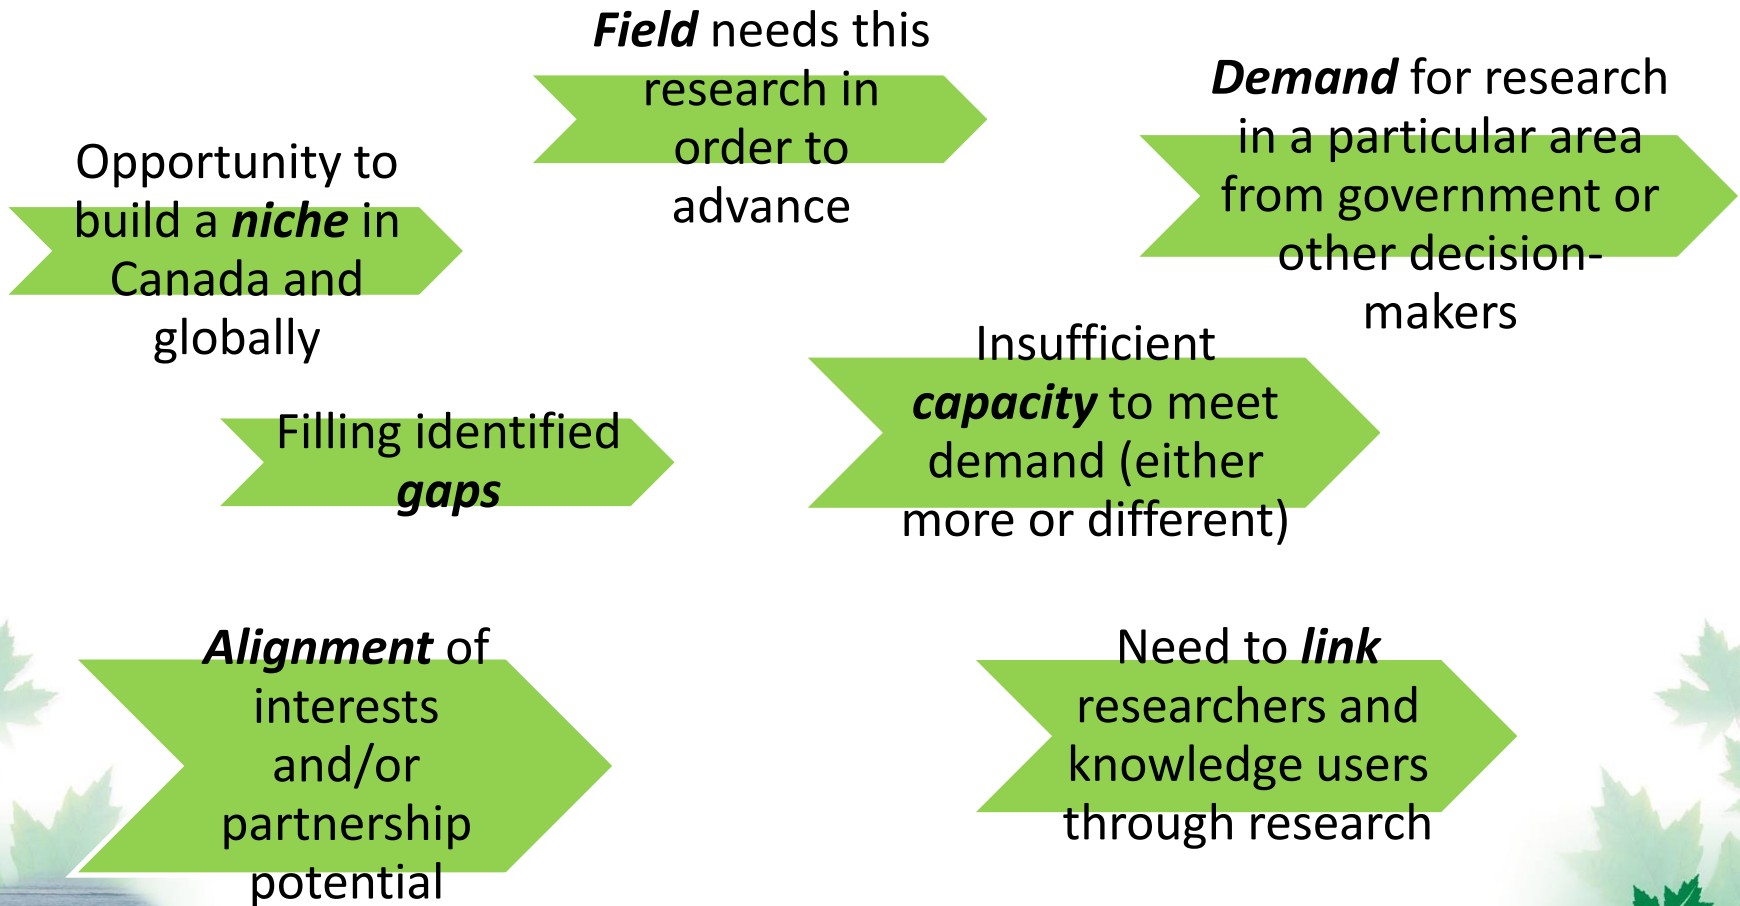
***Field*** needs this research in order to advance

***Demand*** for research in a particular area from government or other decision-makers

Opportunity to build a ***niche*** in Canada and globally

Insufficient ***capacity*** to meet demand (either more or different)

Filling identified ***gaps***

***Alignment*** of interests and/or partnership potential

Need to ***link*** researchers and knowledge users through research